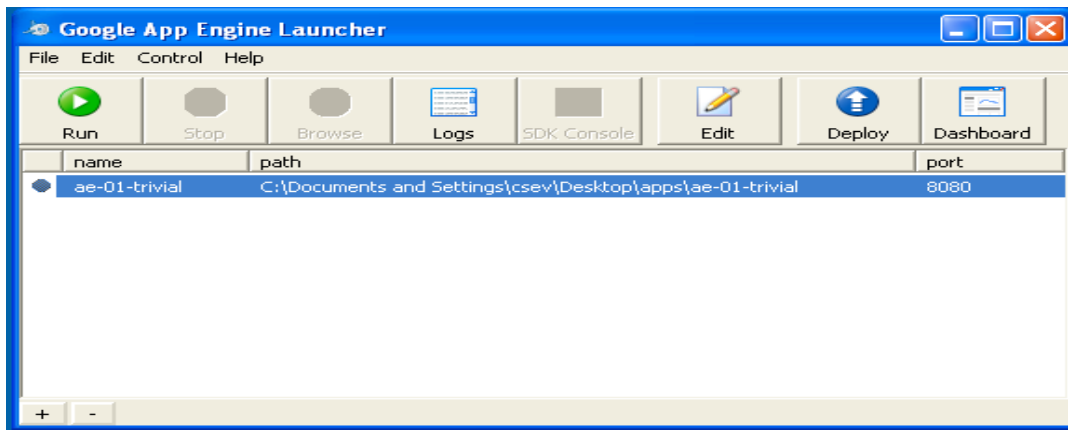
Google App Engine Launcher

File Edit Control Help

Run Stop Browse Logs SDK Console Edit Deploy Dashboard

| | name | path | port |
|---|---|---|---|
| | ae-01-trivial | C:\Documents and Settings\csev\Desktop\apps\ae-01-trivial | 8080 |

+ -